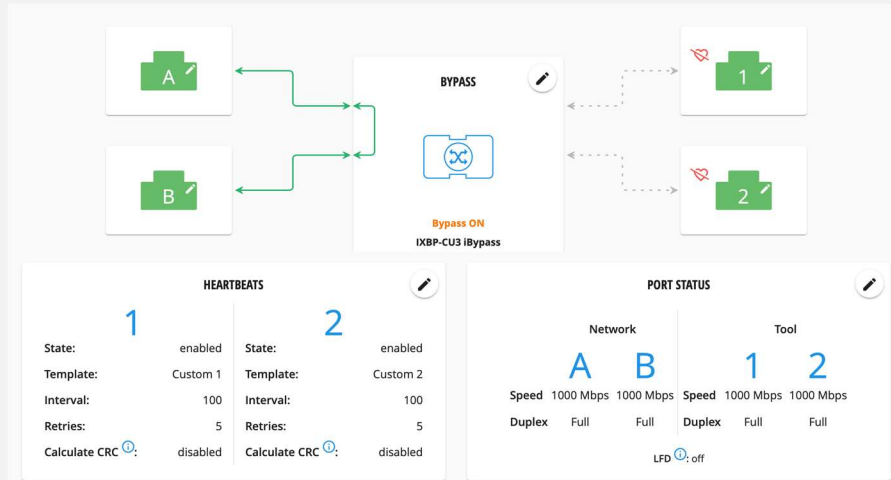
A

B

BYPASS

Bypass ON

IXBP-CU3 iBypass

1

2

HEARTBEATS

1

| State: | enabled |
|---|---|
| Template: | Custom 1 |
| Interval: | 100 |
| Retries: | 5 |
| Calculate CRC ⓘ: | disabled |

2

| State: | enabled |
|---|---|
| Template: | Custom 2 |
| Interval: | 100 |
| Retries: | 5 |
| Calculate CRC ⓘ: | disabled |

PORT STATUS

| | Network | | | Tool | |
|---|---|---|---|---|---|
| | A | B | | 1 | 2 |
| Speed | 1000 Mbps | 1000 Mbps | Speed | 1000 Mbps | 1000 Mbps |
| Duplex | Full | Full | Duplex | Full | Full |

LFD ⓘ: off